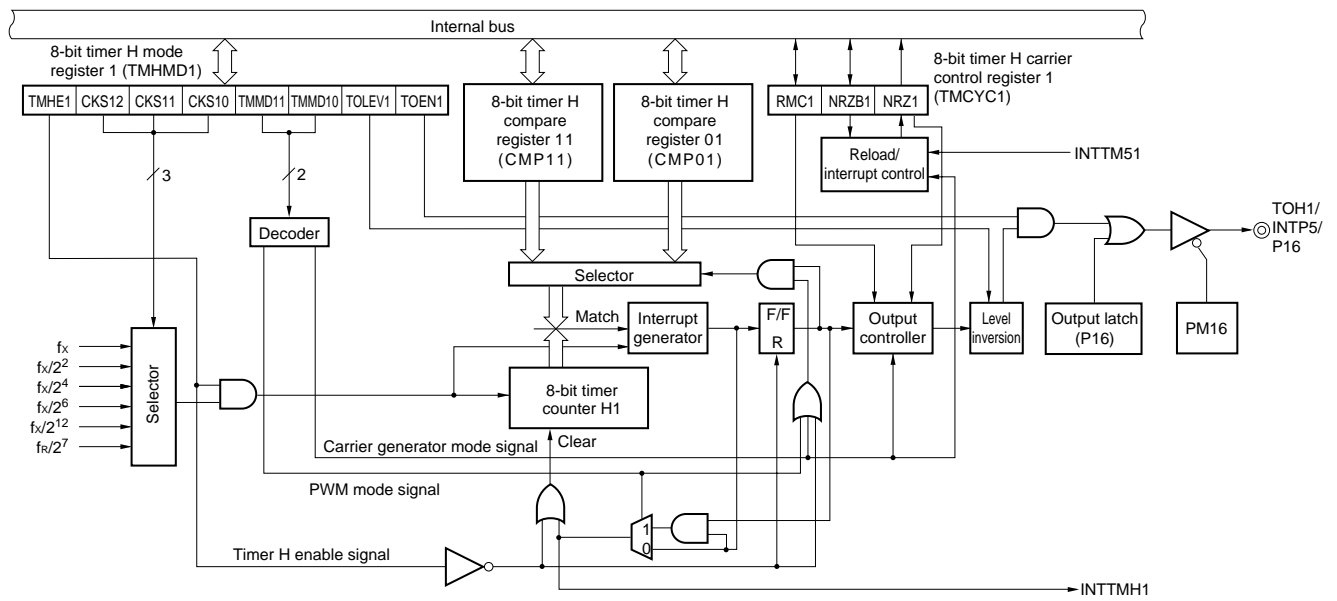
Internal bus

8-bit timer H mode register 1 (TMHMD1)

| TMHE1 | CKS12 | CKS11 | CKS10 | TMMD11 | TMMD10 | TOLEV1 | TOEN1 |
|---|---|---|---|---|---|---|---|

3

2

Decoder

8-bit timer H compare register 11 (CMP11)

8-bit timer H compare register 01 (CMP01)

8-bit timer H carrier control register 1 (TMCYC1)

| RMC1 | NRZB1 | NRZ1 |
|---|---|---|

Reload/ interrupt control

INTTM51

TOH1/ INTP5/ P16

Selector

Match

Interrupt generator

F/F

R

Output controller

Level inversion

Output latch (P16)

PM16

$f_X$
$f_X/2^2$
$f_X/2^4$
$f_X/2^6$
$f_X/2^{12}$
$f_R/2^7$

Selector

8-bit timer counter H1

Clear

Carrier generator mode signal

PWM mode signal

1
0

Timer H enable signal

INTTMH1